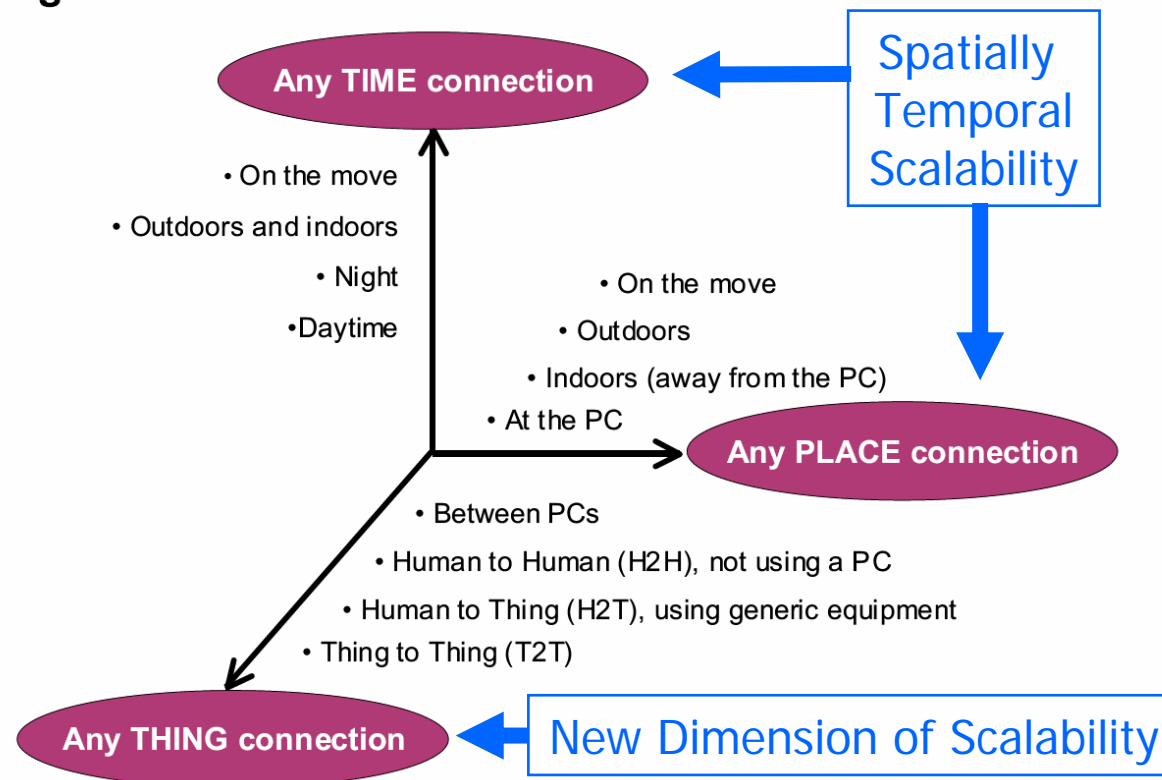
Any TIME connection

Spatially Temporal Scalability

• On the move

• Outdoors and indoors

• Night

•Daytime

• On the move

• Outdoors

• Indoors (away from the PC)

• At the PC

Any PLACE connection

• Between PCs

• Human to Human (H2H), not using a PC

• Human to Thing (H2T), using generic equipment

• Thing to Thing (T2T)

Any THING connection

New Dimension of Scalability